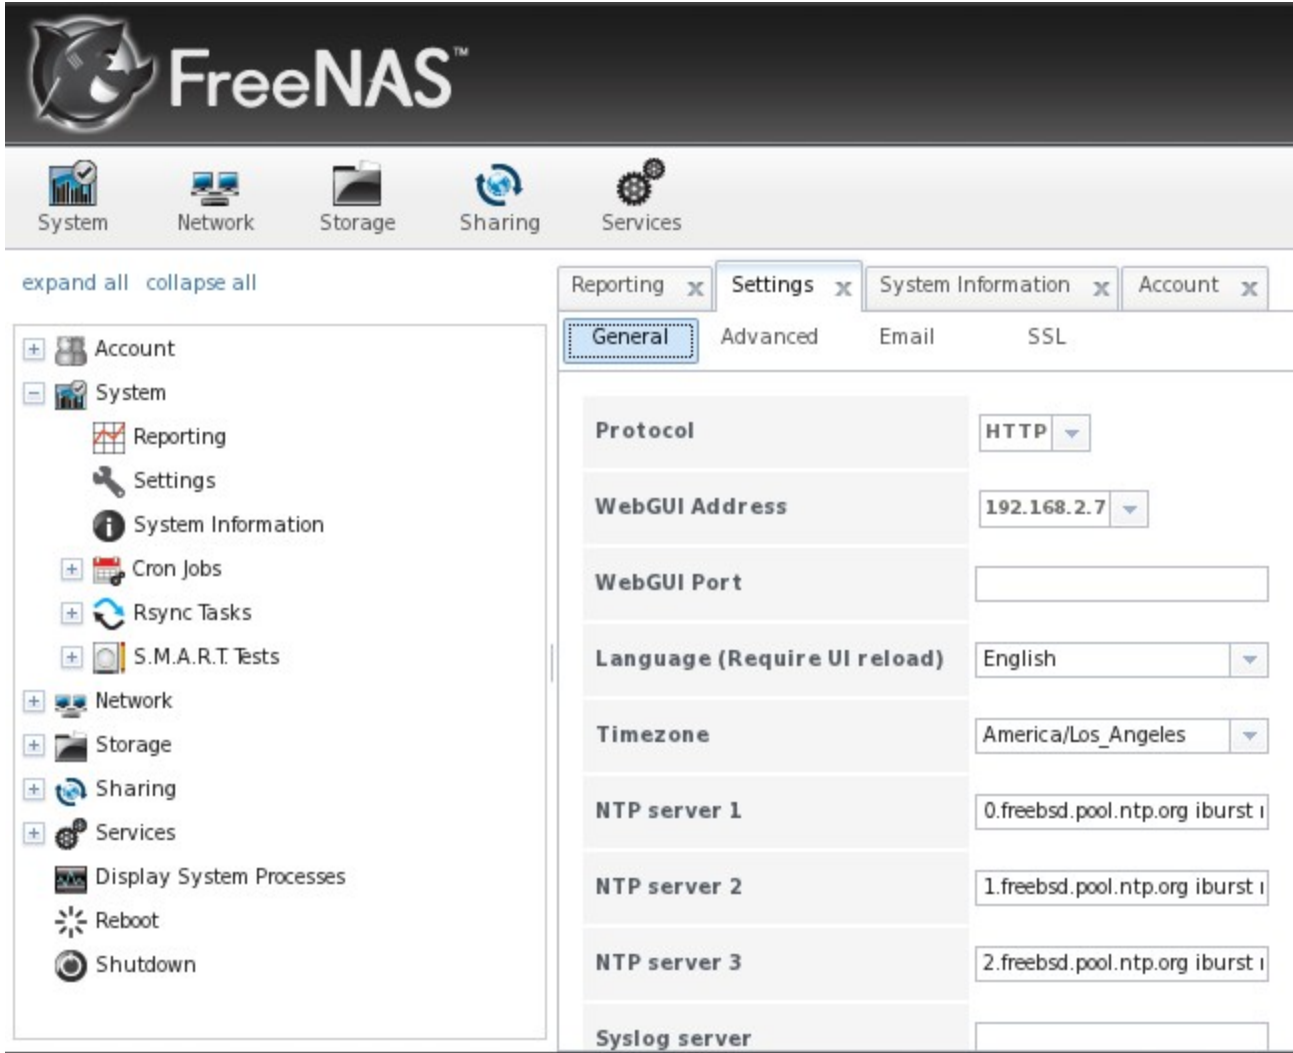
FreeNAS™

System Network Storage Sharing Services

expand all collapse all

Account
System
Reporting
Settings
System Information
Cron Jobs
Rsync Tasks
S.M.A.R.T. Tests
Network
Storage
Sharing
Services
Display System Processes
Reboot
Shutdown

Reporting x Settings x System Information x Account x

General Advanced Email SSL

| | |
|---|---|
| Protocol | HTTP |
| WebGUI Address | 192.168.2.7 |
| WebGUI Port | |
| Language (Require UI reload) | English |
| Timezone | America/Los_Angeles |
| NTP server 1 | 0.freebsd.pool.ntp.org iburst |
| NTP server 2 | 1.freebsd.pool.ntp.org iburst |
| NTP server 3 | 2.freebsd.pool.ntp.org iburst |
| Syslog server | |